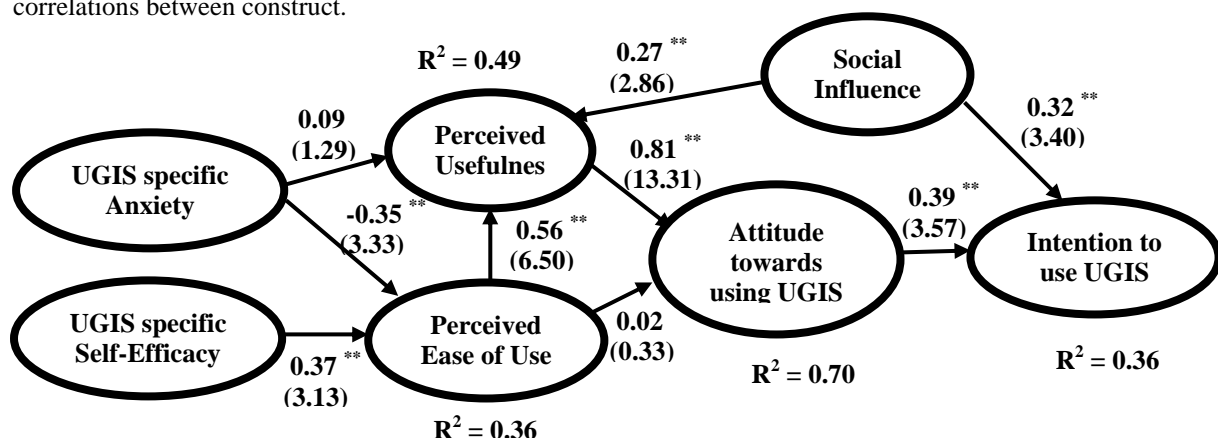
correlations between construct.

$R^2 = 0.49$

0.27 ** (2.86)

Social Influence

0.32 ** (3.40)

0.09 (1.29)

Perceived Usefulnes

0.81 ** (13.31)

UGIS specific Anxiety

-0.35 ** (3.33)

0.56 ** (6.50)

Attitude towards using UGIS

0.39 ** (3.57)

Intention to use UGIS

UGIS specific Self-Efficacy

0.37 ** (3.13)

Perceived Ease of Use

0.02 (0.33)

$R^2 = 0.70$

$R^2 = 0.36$

$R^2 = 0.36$